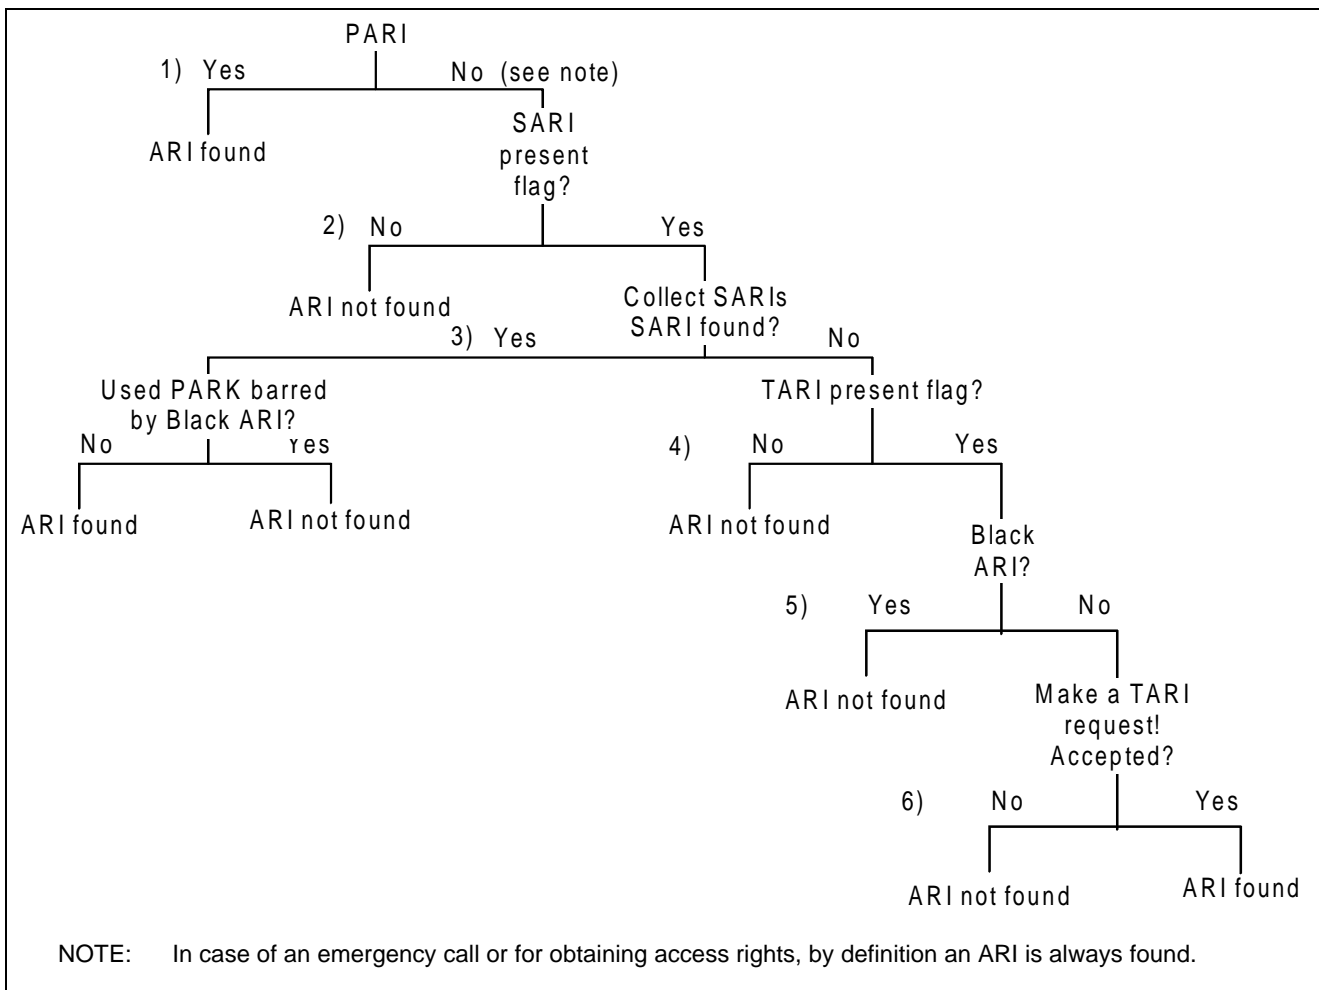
PARI

1) Yes

No (see note)

ARI found

SARI present flag?

2) No

Yes

ARI not found

Collect SARIs SARI found?

3) Yes

No

Used PARK barred by Black ARI?

No

Yes

ARI found

ARI not found

TARI present flag?

4) No

Yes

ARI not found

Black ARI?

5) Yes

No

ARI not found

Make a TARI request! Accepted?

6) No

Yes

ARI not found

ARI found

NOTE: In case of an emergency call or for obtaining access rights, by definition an ARI is always found.